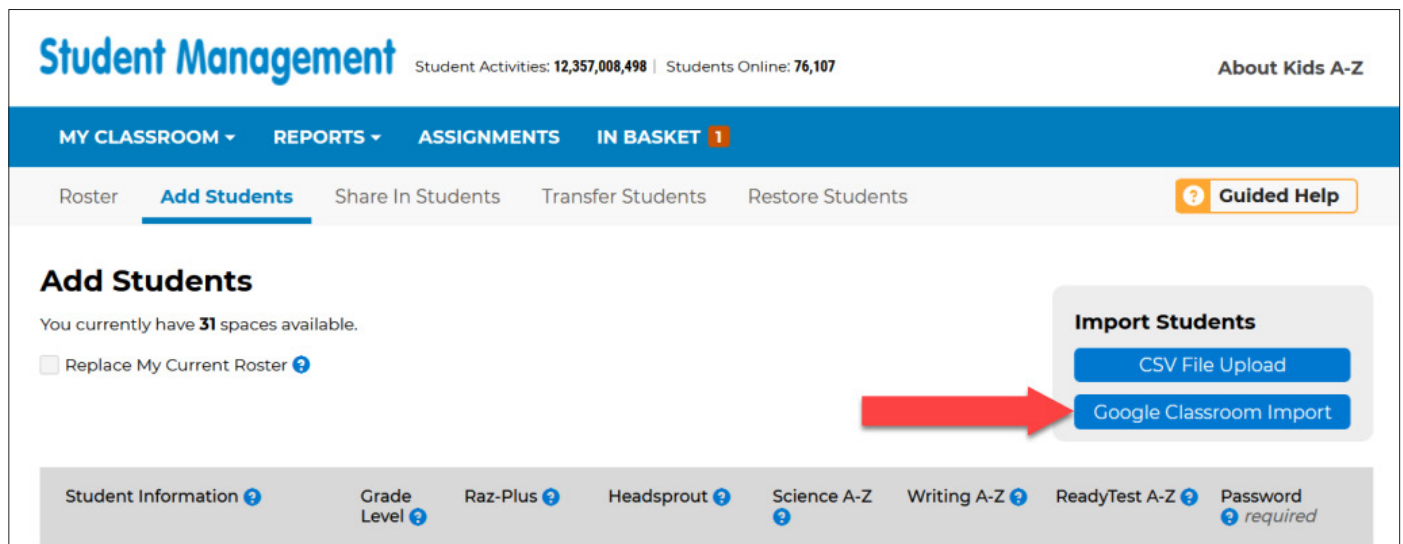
Student Management Student Activities: 12,357,008,498 | Students Online: 76,107

About Kids A-Z

MY CLASSROOM ▾ REPORTS ▾ ASSIGNMENTS IN BASKET 1

Roster Add Students Share In Students Transfer Students Restore Students

? Guided Help

Add Students

You currently have 31 spaces available.

Replace My Current Roster ?

Import Students

CSV File Upload

Google Classroom Import

| Student Information ? | Grade Level ? | Raz-Plus ? | Headsprout ? | Science A-Z ? | Writing A-Z ? | ReadyTest A-Z ? | Password ? required |
|---|---|---|---|---|---|---|---|